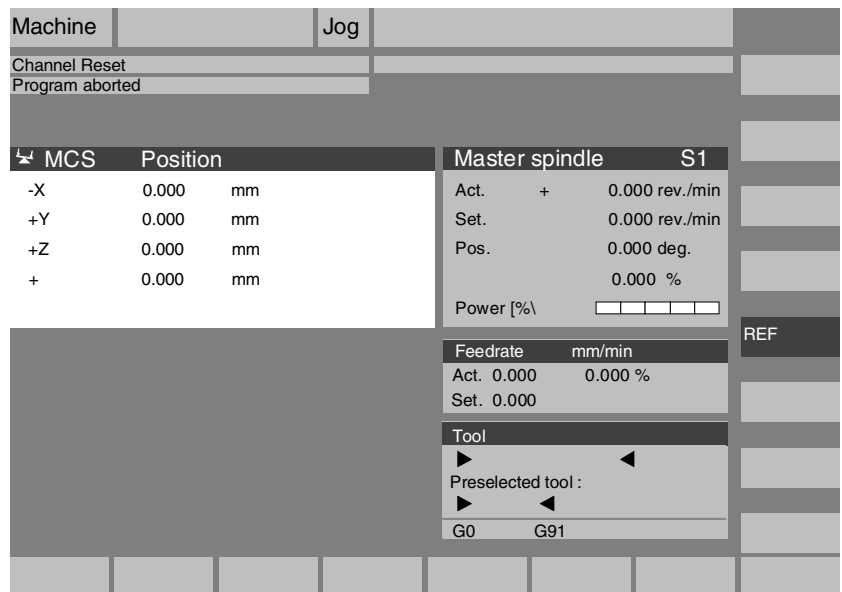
Machine | Jog

Channel Reset
Program aborted

MCS Position

| | | |
|---|---|---|
| -X | 0.000 | mm |
| +Y | 0.000 | mm |
| +Z | 0.000 | mm |
| + | 0.000 | mm |

Master spindle S1

| | | |
|---|---|---|
| Act. | + | 0.000 rev./min |
| Set. | | 0.000 rev./min |
| Pos. | | 0.000 deg. |
| | | 0.000 % |

Power [%\

REF

Feedrate mm/min
Act. 0.000 0.000 %
Set. 0.000

Tool
▶ ◀
Preselected tool :
▶ ◀
G0 G91